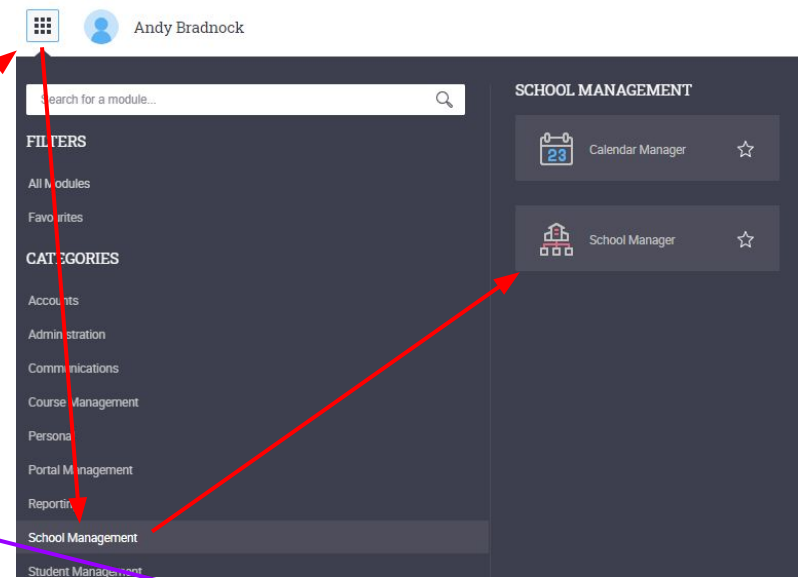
Andy Bradnock

Search for a module...

FILTERS

All Modules

Favourites

CATEGORIES

Accounts

Administration

Communications

Course Management

Personal

Portal Management

Reporting

School Management

Student Management

SCHOOL MANAGEMENT

23

Calendar Manager

School Manager